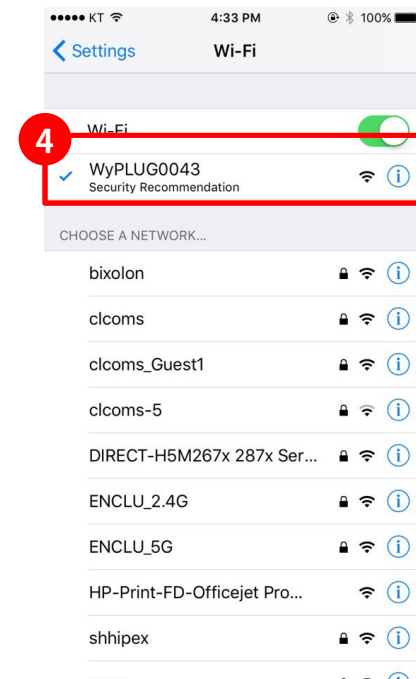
●●●●● KT 4:33 PM 100%

Settings Wi-Fi

Wi-Fi

4

WyPLUG0043
Security Recommendation

CHOOSE A NETWORK...

bixolon

clcoms

clcoms_Guest1

clcoms-5

DIRECT-H5M267x 287x Ser...

ENCLU_2.4G

ENCLU_5G

HP-Print-FD-Officejet Pro...

shhipex